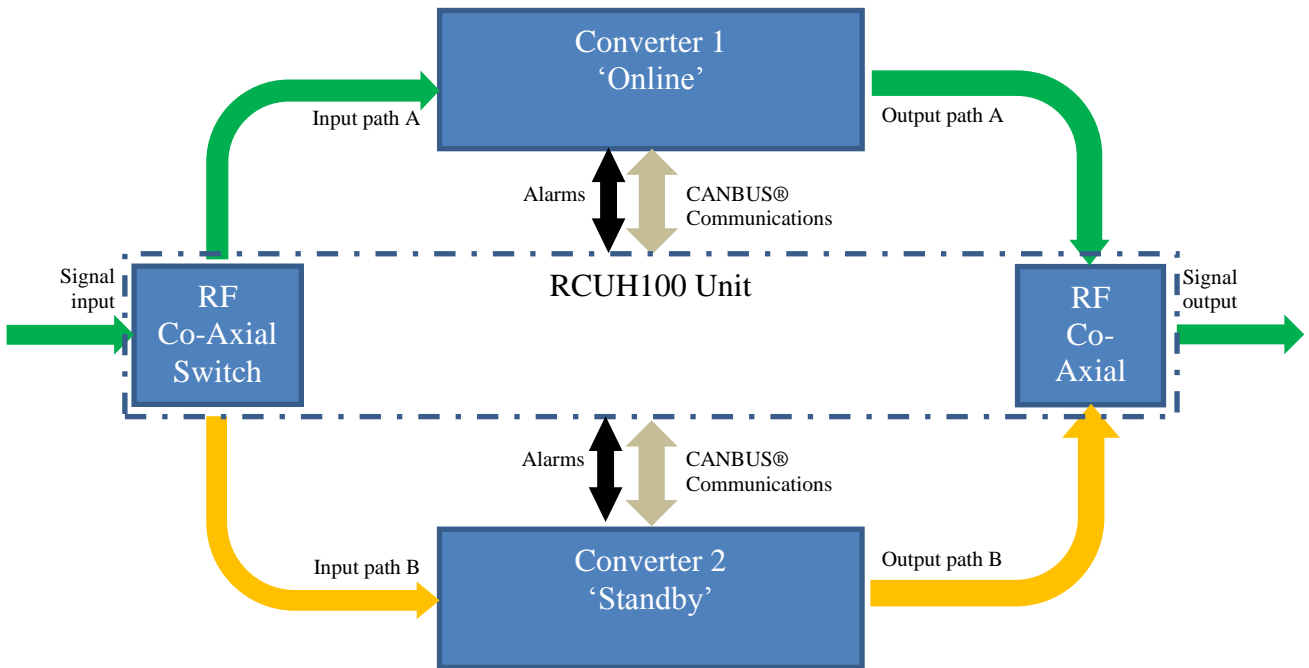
Converter 1
'Online'

Input path A

Output path A

Alarms

CANBUS®
Communications

Signal input

RF
Co-Axial
Switch

RCUH100 Unit

RF
Co-
Axial

Signal output

Alarms

CANBUS®
Communications

Input path B

Converter 2
'Standby'

Output path B